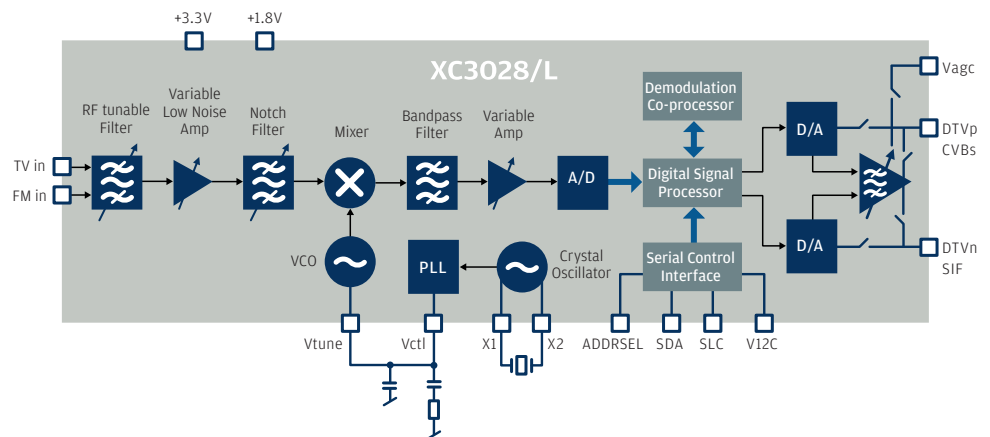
+3.3V
+1.8V

XC3028/L

RF tunable Filter
Variable Low Noise Amp
Notch Filter
Mixer
Bandpass Filter
Variable Amp
A/D
Demodulation Co-processor
Digital Signal Processor
Serial Control Interface
D/A
D/A
Vagc
DTVp
CVBs
DTVn
SIF

TV in
FM in
VCO
PLL
Crystal Oscillator

Vtune
Vctl
X1
X2
ADDRSEL
SDA
SLC
V12C